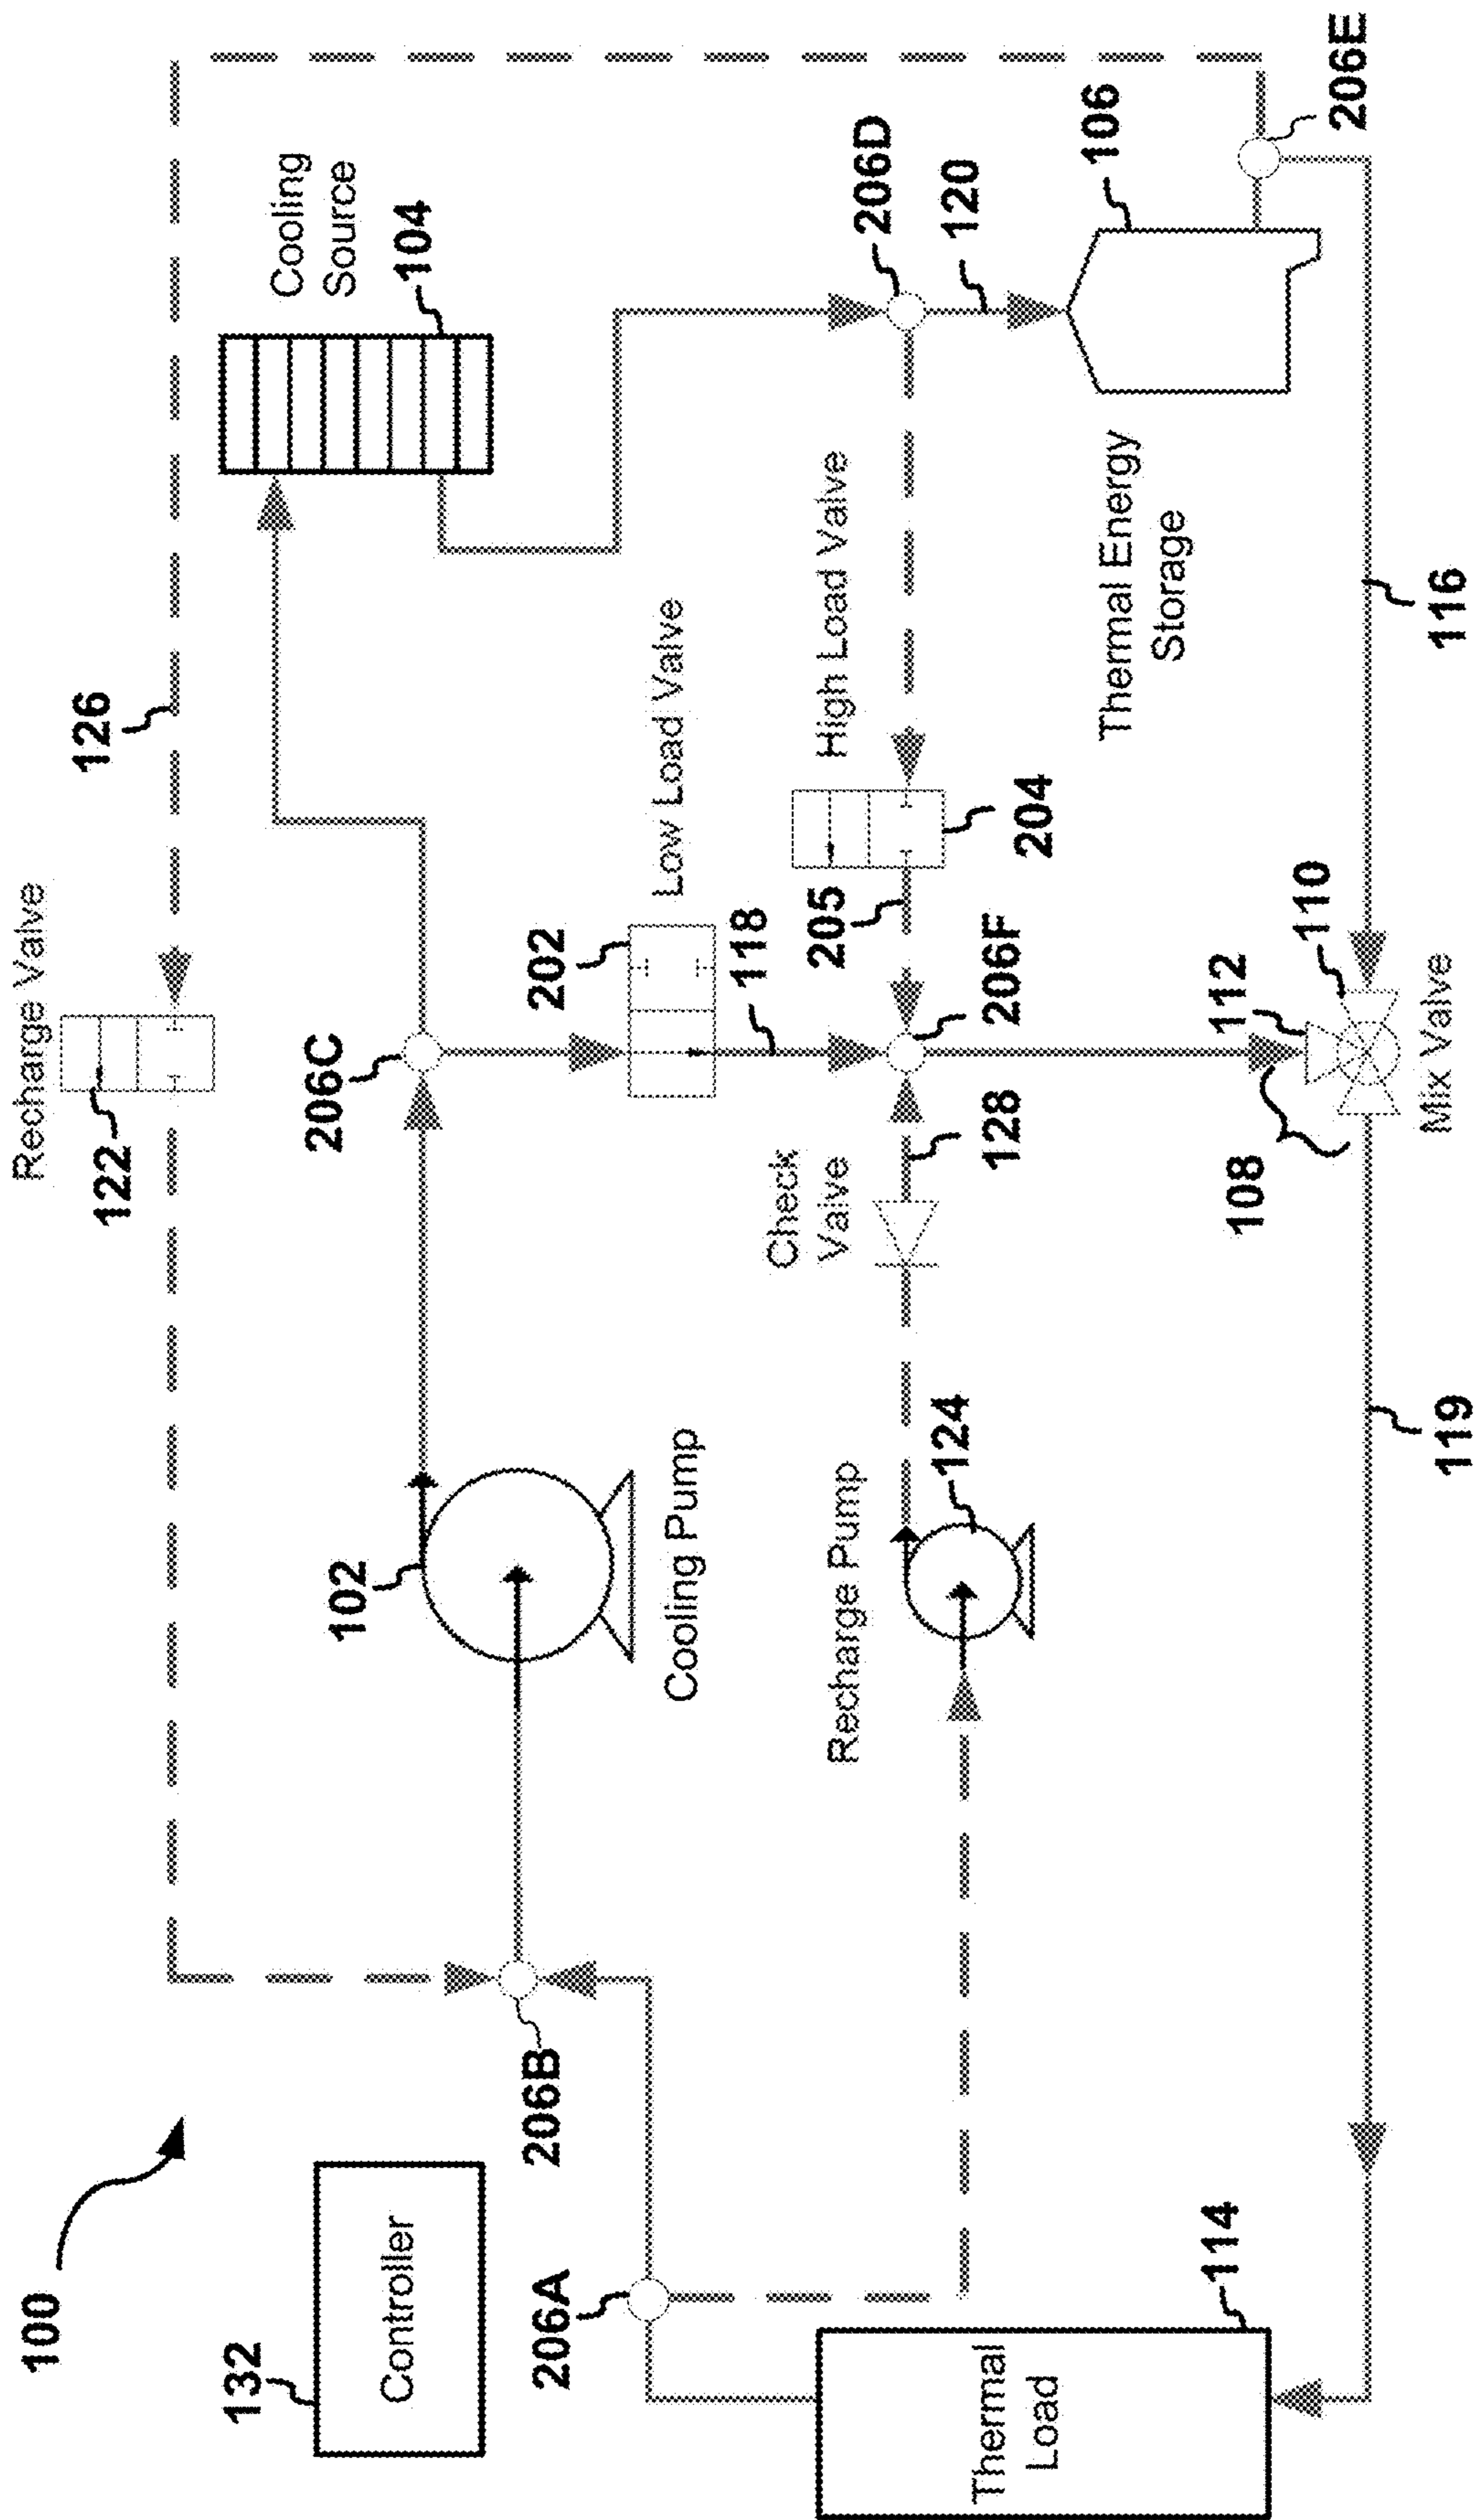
100
132
Controller
206A
206B
Thermal Load
114
102
Cooling Pump
Recharge Pump
124
122
Recharge Valve
126
206C
Cooling Source
104
202
Low Load Valve
118
Check Valve
128
108
205
High Load Valve
204
206F
112
110
Mix Valve
119
206D
120
106
Thermal Energy Storage
206E
116